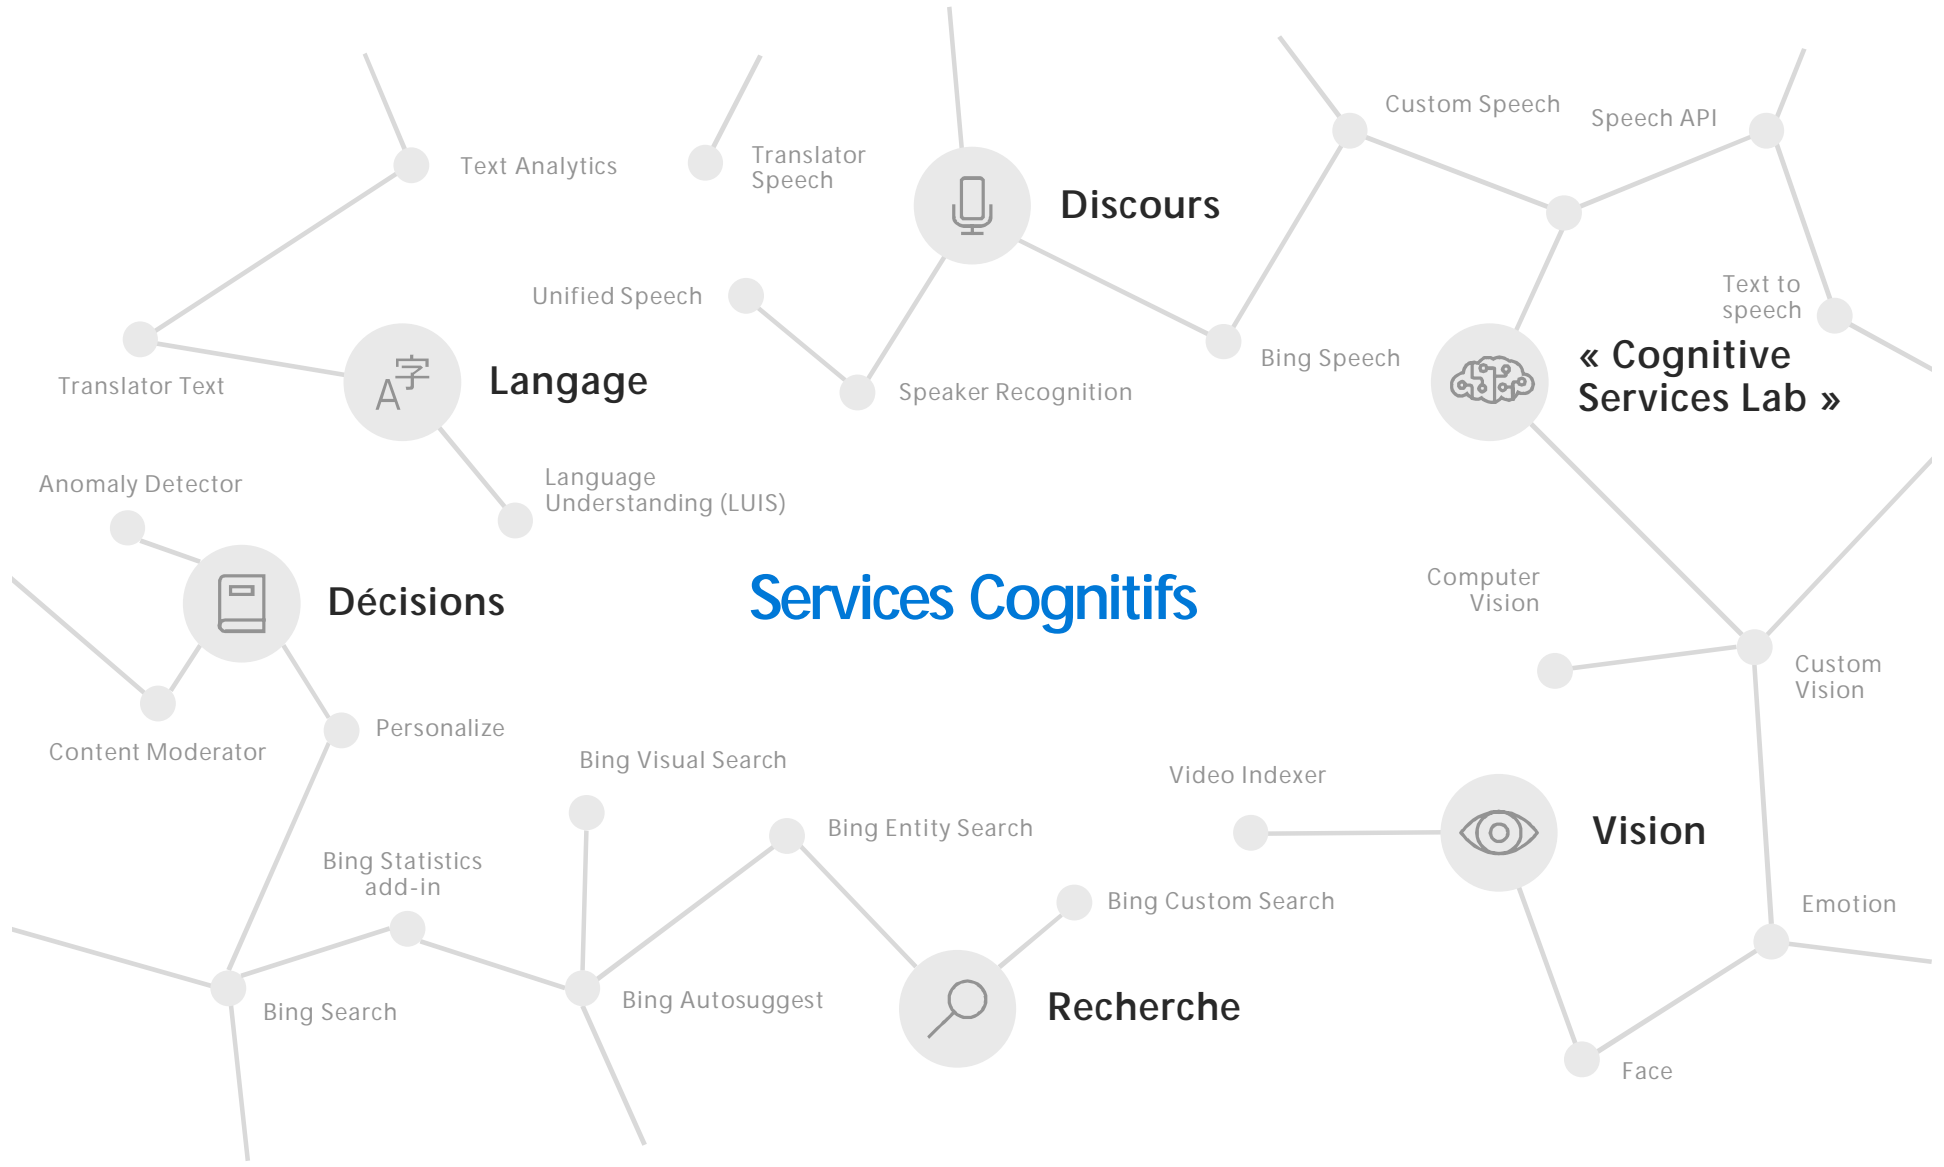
Text Analytics

Translator Speech

Discours

Custom Speech

Speech API

Text to speech

Unified Speech

Translator Text

Langage

Speaker Recognition

Bing Speech

« Cognitive Services Lab »

Anomaly Detector

Language Understanding (LUIS)

Décisions

Services Cognitifs

Computer Vision

Custom Vision

Content Moderator

Personalize

Bing Visual Search

Video Indexer

Bing Entity Search

Vision

Bing Statistics add-in

Bing Custom Search

Emotion

Bing Search

Bing Autosuggest

Recherche

Face